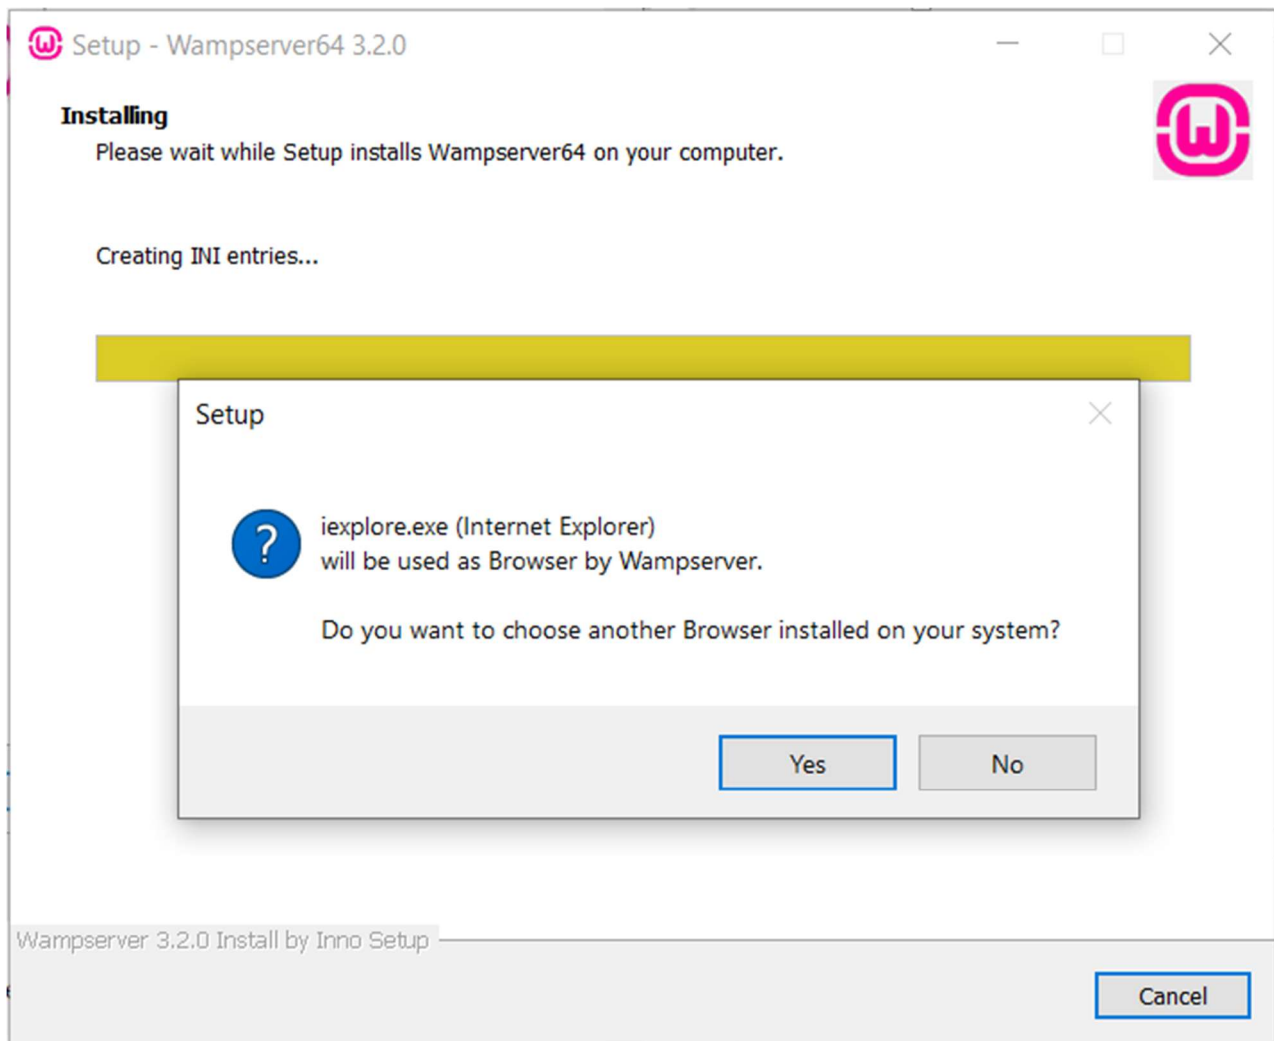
Setup - Wampserver64 3.2.0

Installing
Please wait while Setup installs Wampserver64 on your computer.

Creating INI entries...

Setup

iexplore.exe (Internet Explorer)
will be used as Browser by Wampserver.

Do you want to choose another Browser installed on your system?

Yes
No

Wampserver 3.2.0 Install by Inno Setup

Cancel